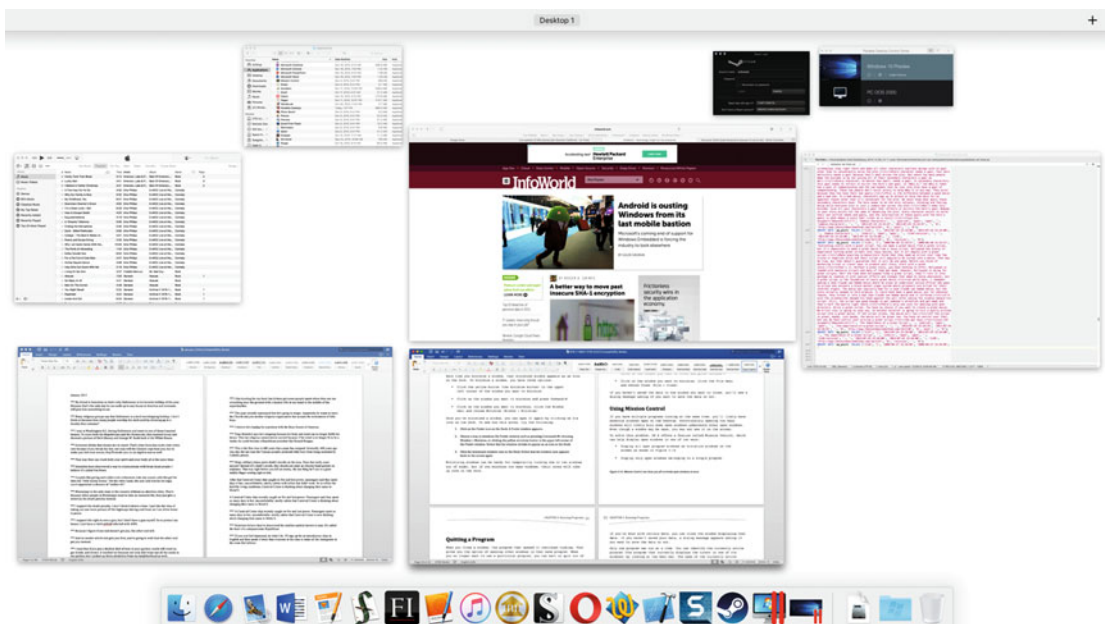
Desktop 1

+

InfoWorld

Android is ousting Windows from its last mobile bastion

Microsoft's waning level of support for Windows Embedded is forcing the industry to look elsewhere

A better way to move past insecure SHA-1 encryption

Windows 10 Preview

Quitting a Program

Using Mission Control

FI